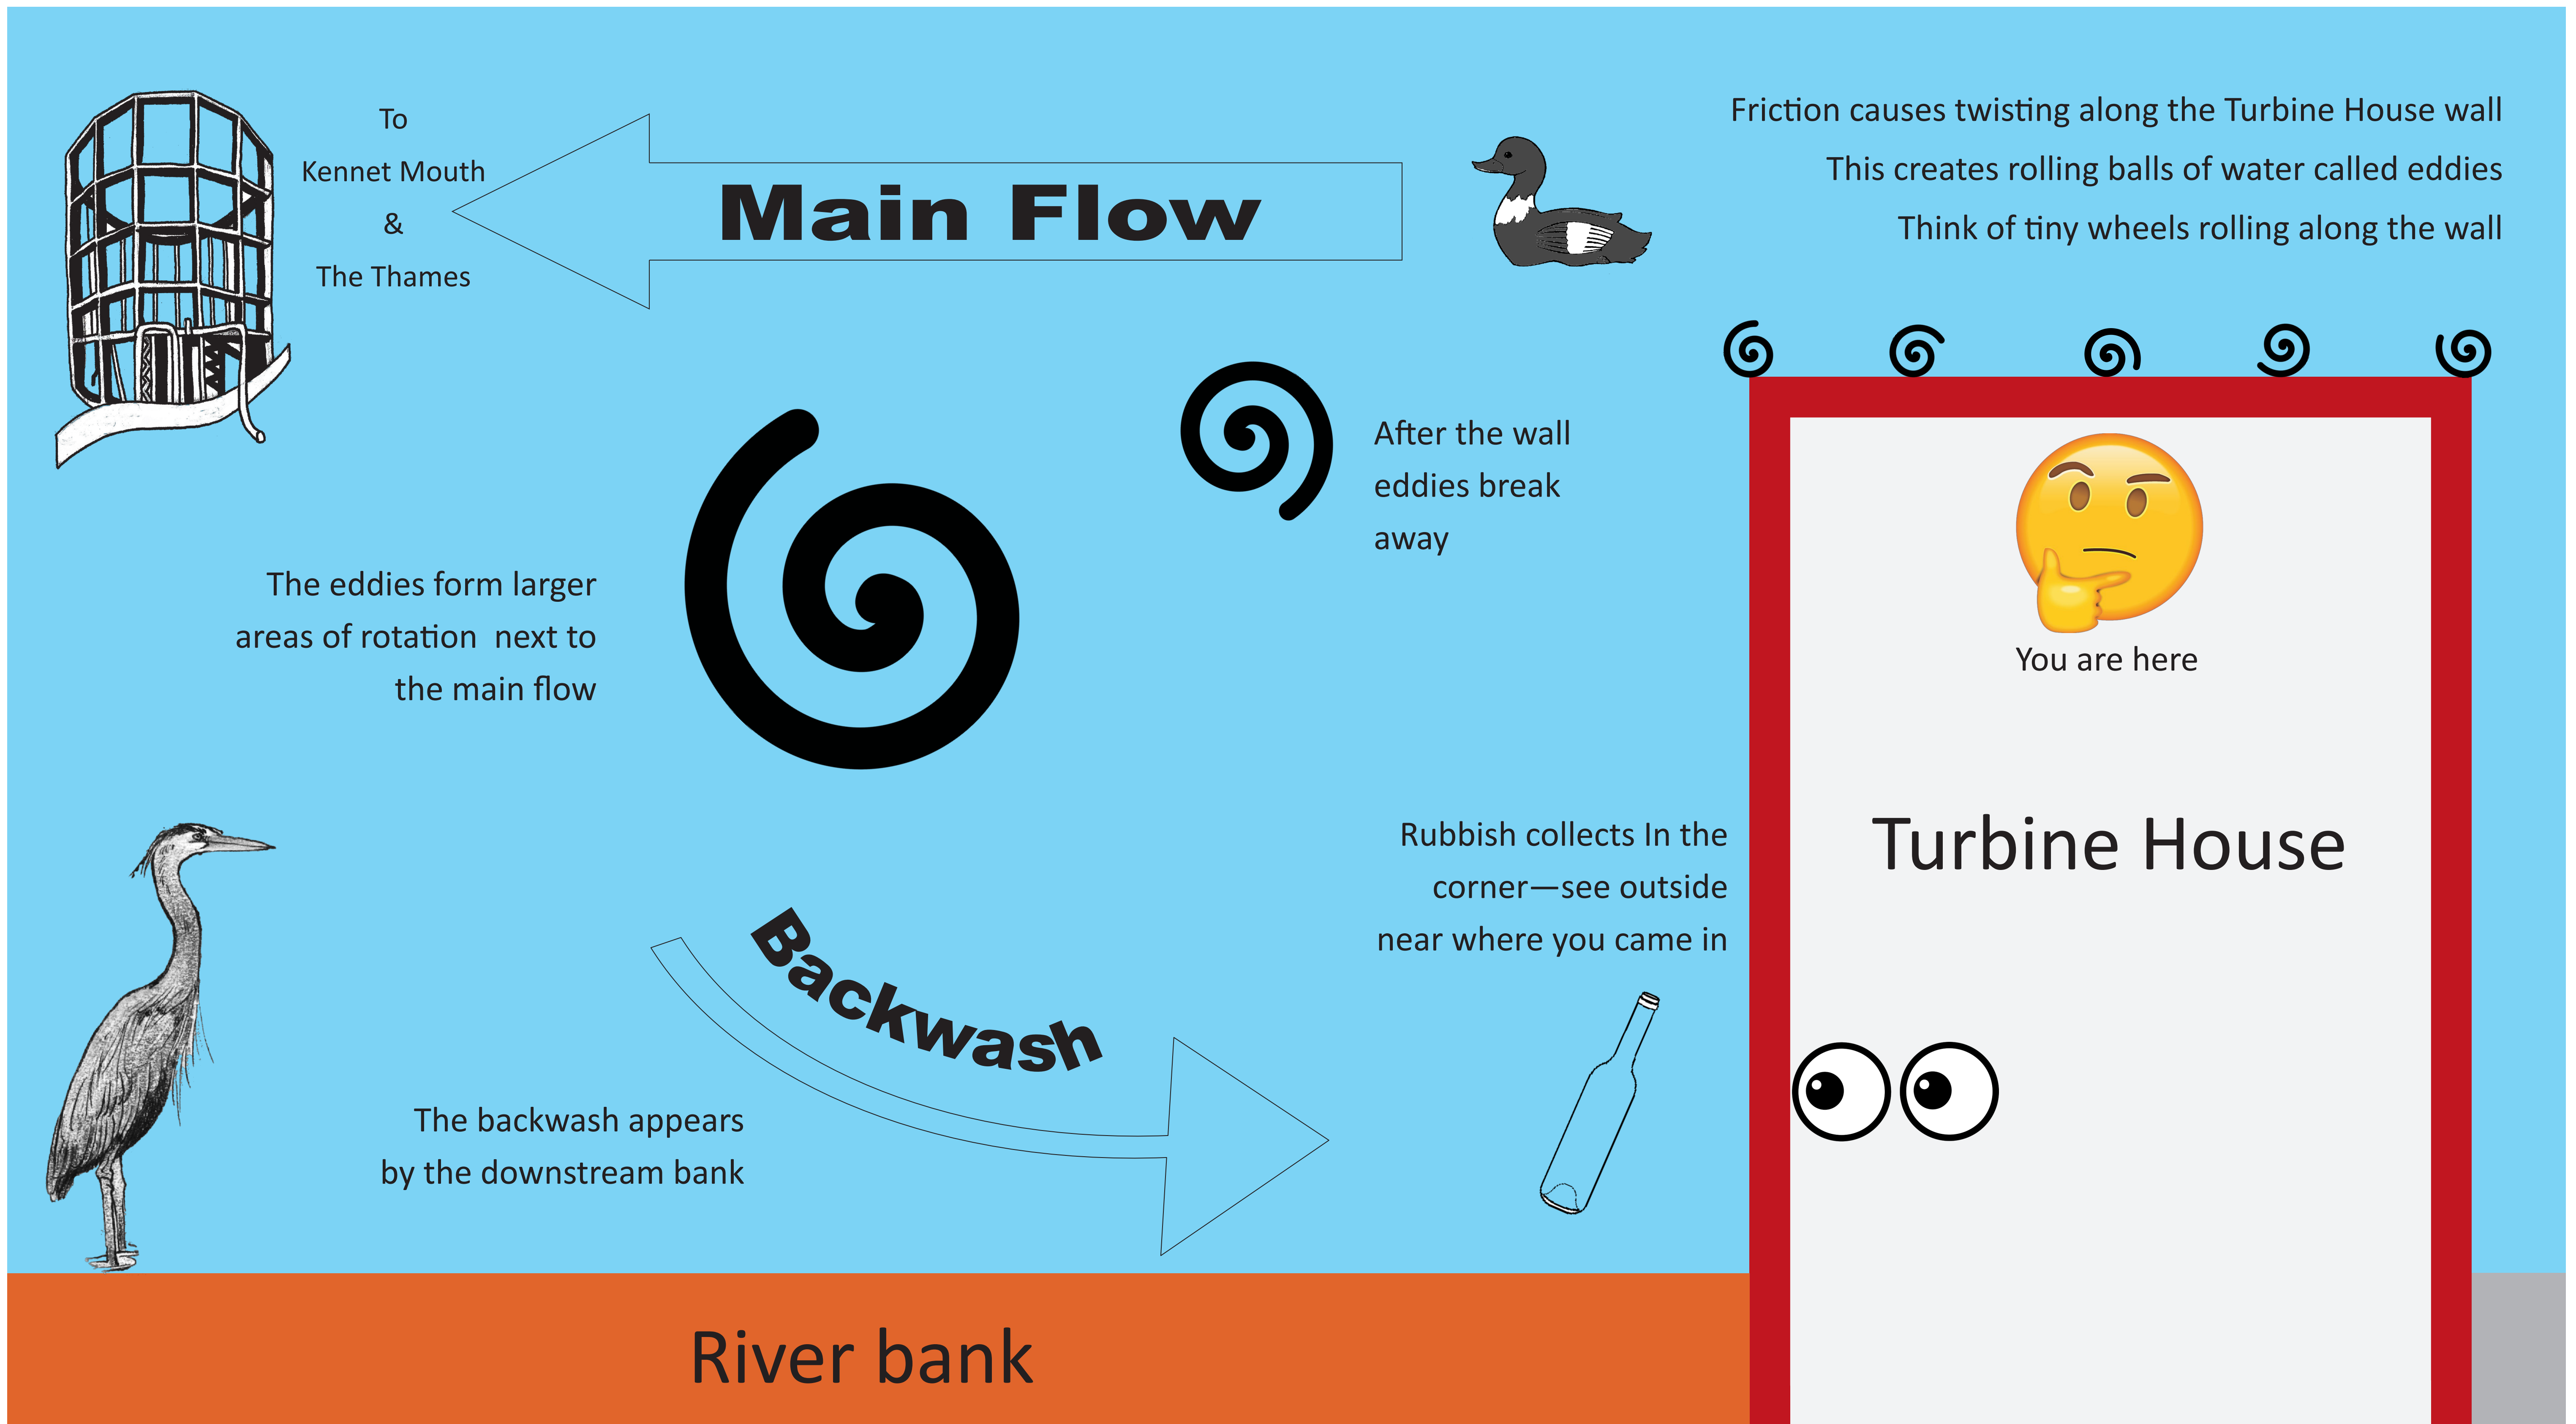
To Kennet Mouth & The Thames

Main Flow

Friction causes twisting along the Turbine House wall
This creates rolling balls of water called eddies
Think of tiny wheels rolling along the wall

After the wall eddies break away

The eddies form larger areas of rotation next to the main flow

You are here

Turbine House

Rubbish collects In the corner—see outside near where you came in

Backwash

The backwash appears by the downstream bank

River bank